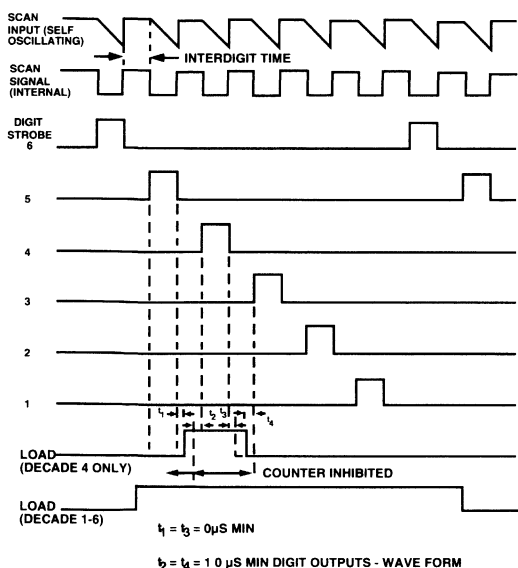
SCAN INPUT (SELF OSCILLATING)

INTERDIGIT TIME

SCAN SIGNAL (INTERNAL)

DIGIT STROBE 6

5

4

3

2

1

$t_1$ $t_2$ $t_3$ $t_4$

LOAD (DECADE 4 ONLY)

COUNTER INHIBITED

LOAD (DECADE 1-6)

$t_1 = t_3 = 0\mu S$ MIN

$t_2 = t_4 = 1\ 0\ \mu S$ MIN DIGIT OUTPUTS - WAVE FORM